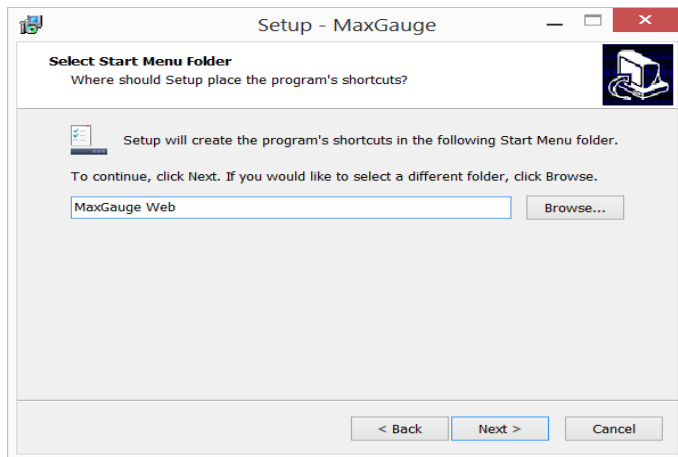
Setup - MaxGauge

Select Start Menu Folder
Where should Setup place the program's shortcuts?

Setup will create the program's shortcuts in the following Start Menu folder.

To continue, click Next. If you would like to select a different folder, click Browse.

MaxGauge Web

Browse...

< Back

Next >

Cancel